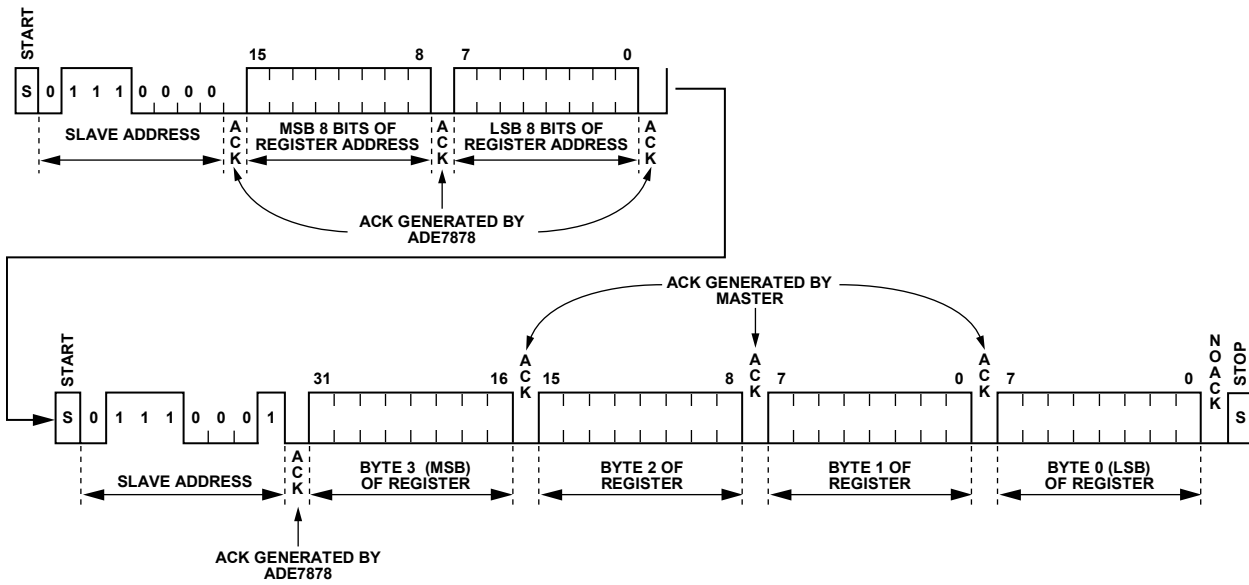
START

S 0 1 1 1 0 0 0 0

15 8 7 0

SLAVE ADDRESS

ACK

MSB 8 BITS OF REGISTER ADDRESS

ACK

LSB 8 BITS OF REGISTER ADDRESS

ACK

ACK GENERATED BY ADE7878

ACK GENERATED BY MASTER

START

S 0 1 1 1 0 0 0 1

31 16

ACK

15 8

ACK

7 0

ACK

7 0

NOACK

STOP

S

SLAVE ADDRESS

ACK

BYTE 3 (MSB) OF REGISTER

BYTE 2 OF REGISTER

BYTE 1 OF REGISTER

BYTE 0 (LSB) OF REGISTER

ACK GENERATED BY ADE7878